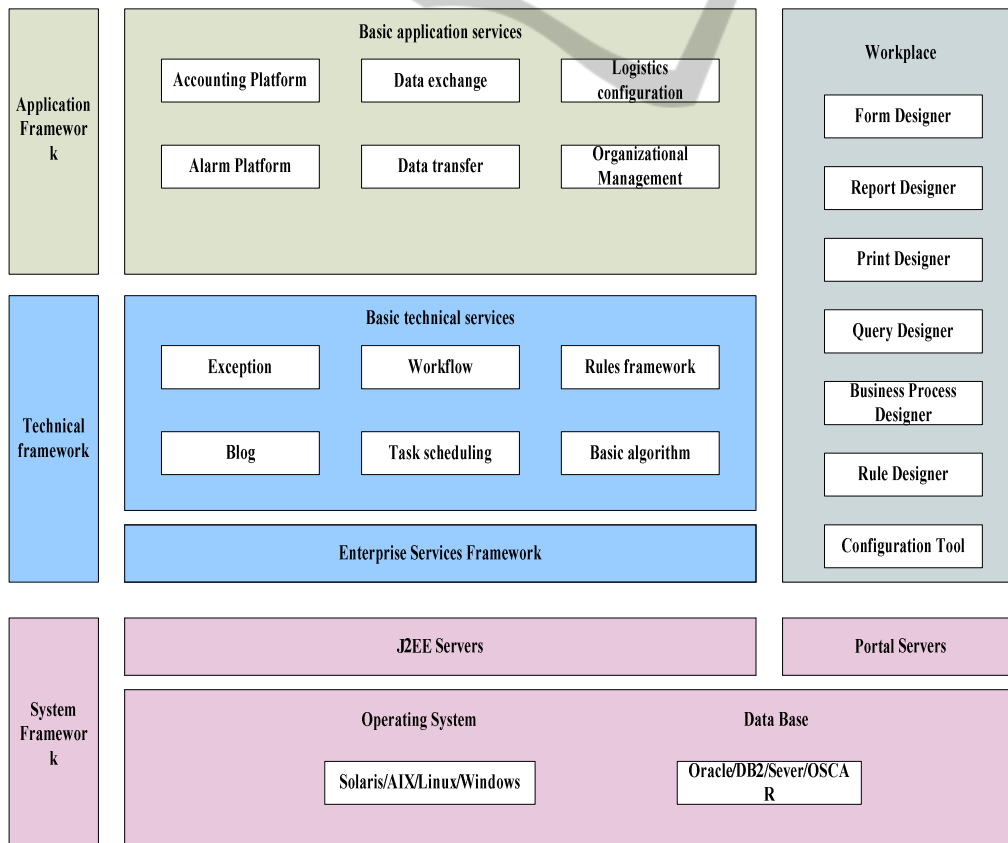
Application Framework

Basic application services

Accounting Platform

Data exchange

Logistics configuration

Alarm Platform

Data transfer

Organizational Management

Workplace

Form Designer

Report Designer

Print Designer

Query Designer

Business Process Designer

Rule Designer

Configuration Tool

Technical framework

Basic technical services

Exception

Workflow

Rules framework

Blog

Task scheduling

Basic algorithm

Enterprise Services Framework

System Framework

J2EE Servers

Portal Servers

Operating System

Data Base

Solaris/AIX/Linux/Windows

Oracle/DB2/Sever/OSCAR